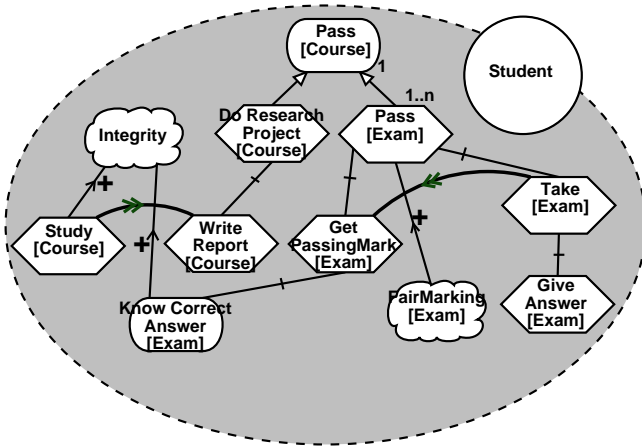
Pass [Course]

1

1..n

Student

Integrity

Do Research Project [Course]

Pass [Exam]

+

Study [Course]

Write Report [Course]

+

Get PassingMark [Exam]

Take [Exam]

+

Know Correct Answer [Exam]

FairMarking [Exam]

Give Answer [Exam]